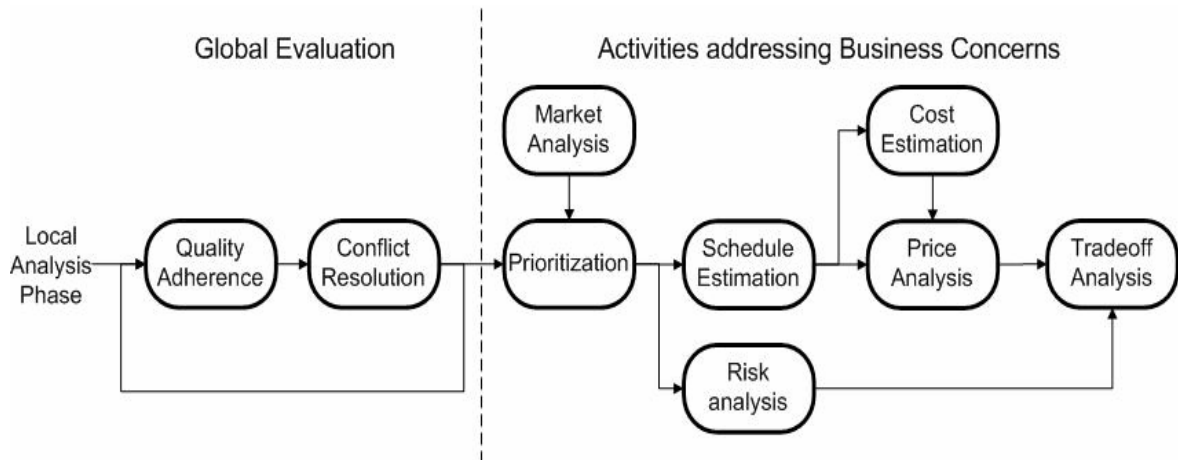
Global Evaluation

Activities addressing Business Concerns

Market Analysis

Cost Estimation

Local Analysis Phase

Quality Adherence

Conflict Resolution

Prioritization

Schedule Estimation

Price Analysis

Tradeoff Analysis

Risk analysis